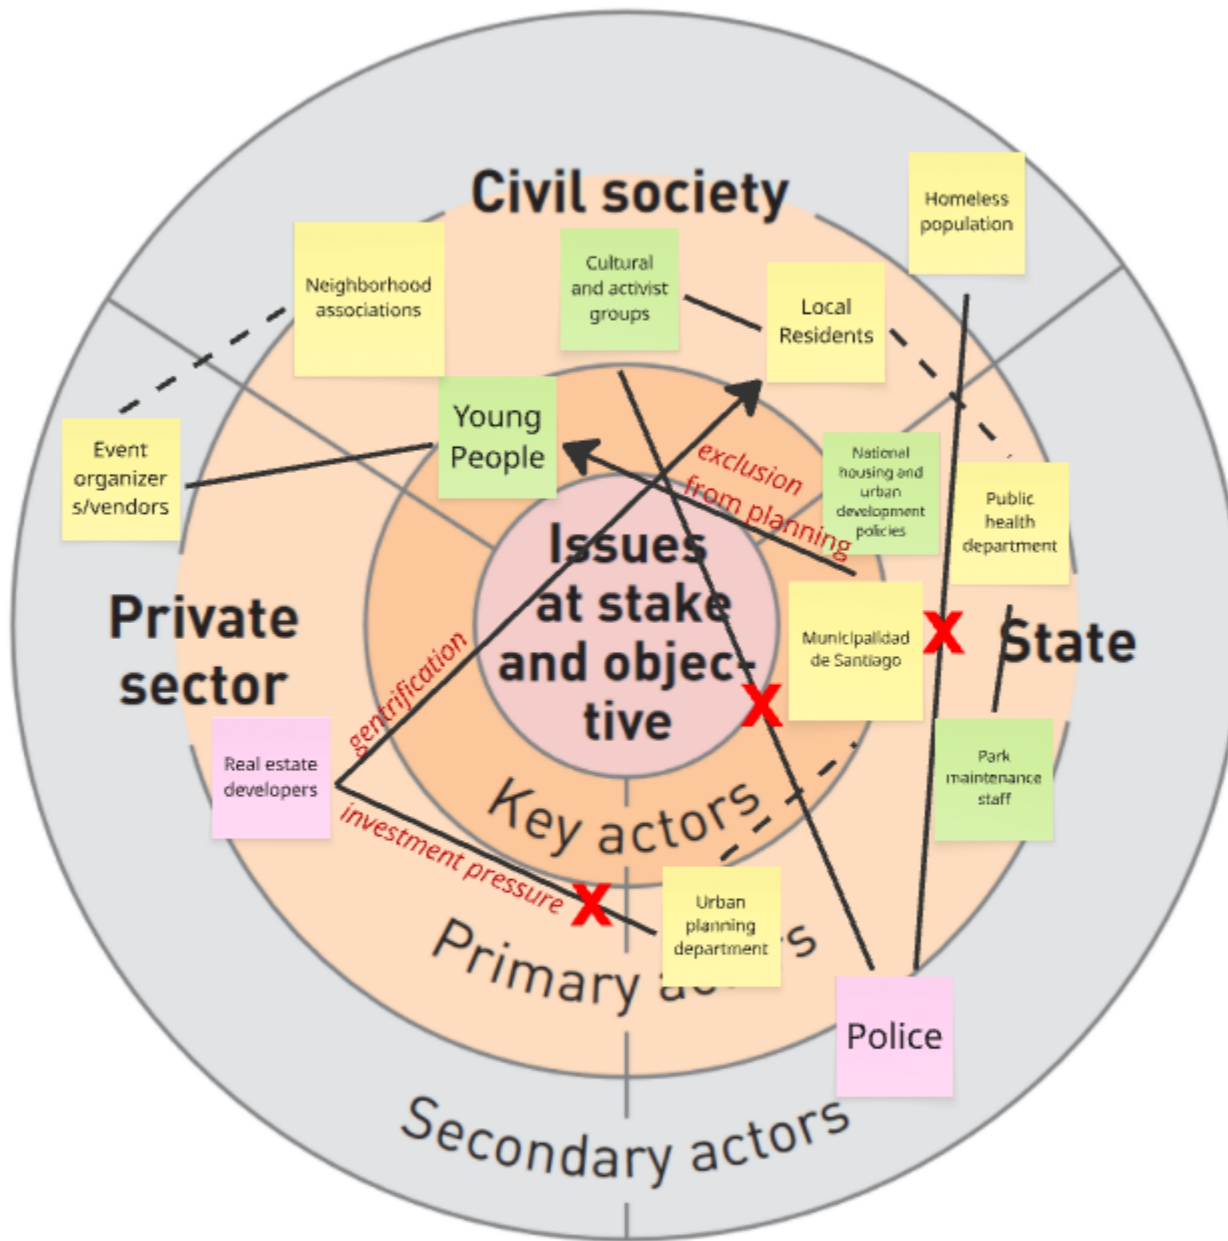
Civil society

Homeless population

Neighborhood associations

Cultural and activist groups

Local Residents

Young People

Event organizer s/vendors

exclusion from planning

National housing and urban development policies

Public health department

Issues at stake and objective

Private sector

Municipalidad de Santiago

State

gentrification

Real estate developers

Park maintenance staff

Key actors

investment pressure

Urban planning department

Primary ac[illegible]s

Police

Secondary actors